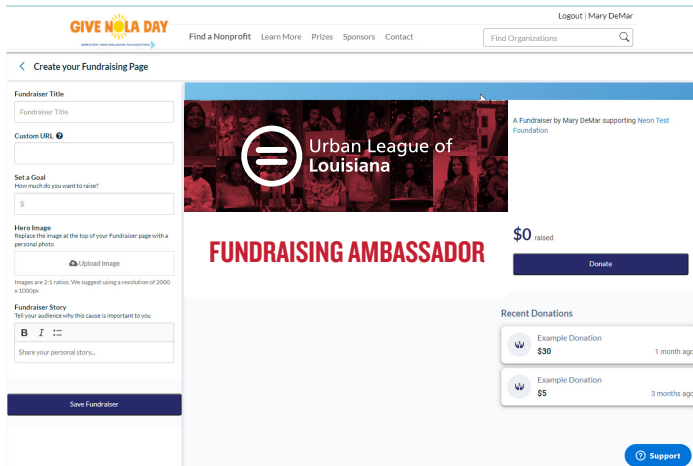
GIVE NOLA DAY
GREATER NEW ORLEANS FOUNDATION

Find a Nonprofit   Learn More   Prizes   Sponsors   Contact

Find Organizations

Logout | Mary DeMar

Create your Fundraising Page

Fundraiser Title
Fundraiser Title

Custom URL

Set a Goal
How much do you want to raise?
$

Hero Image
Replace the image at the top of your Fundraiser page with a personal photo
Upload Image
Images are 2:1 ratios. We suggest using a resolution of 2000 x 1000px

Fundraiser Story
Tell your audience why this cause is important to you
B I
Share your personal story...

Save Fundraiser

Urban League of Louisiana

FUNDRAISING AMBASSADOR

A Fundraiser by Mary DeMar supporting Neon Test Foundation

$0 raised

Donate

Recent Donations

Example Donation
$30
1 month ago

Example Donation
$5
3 months ago

Support